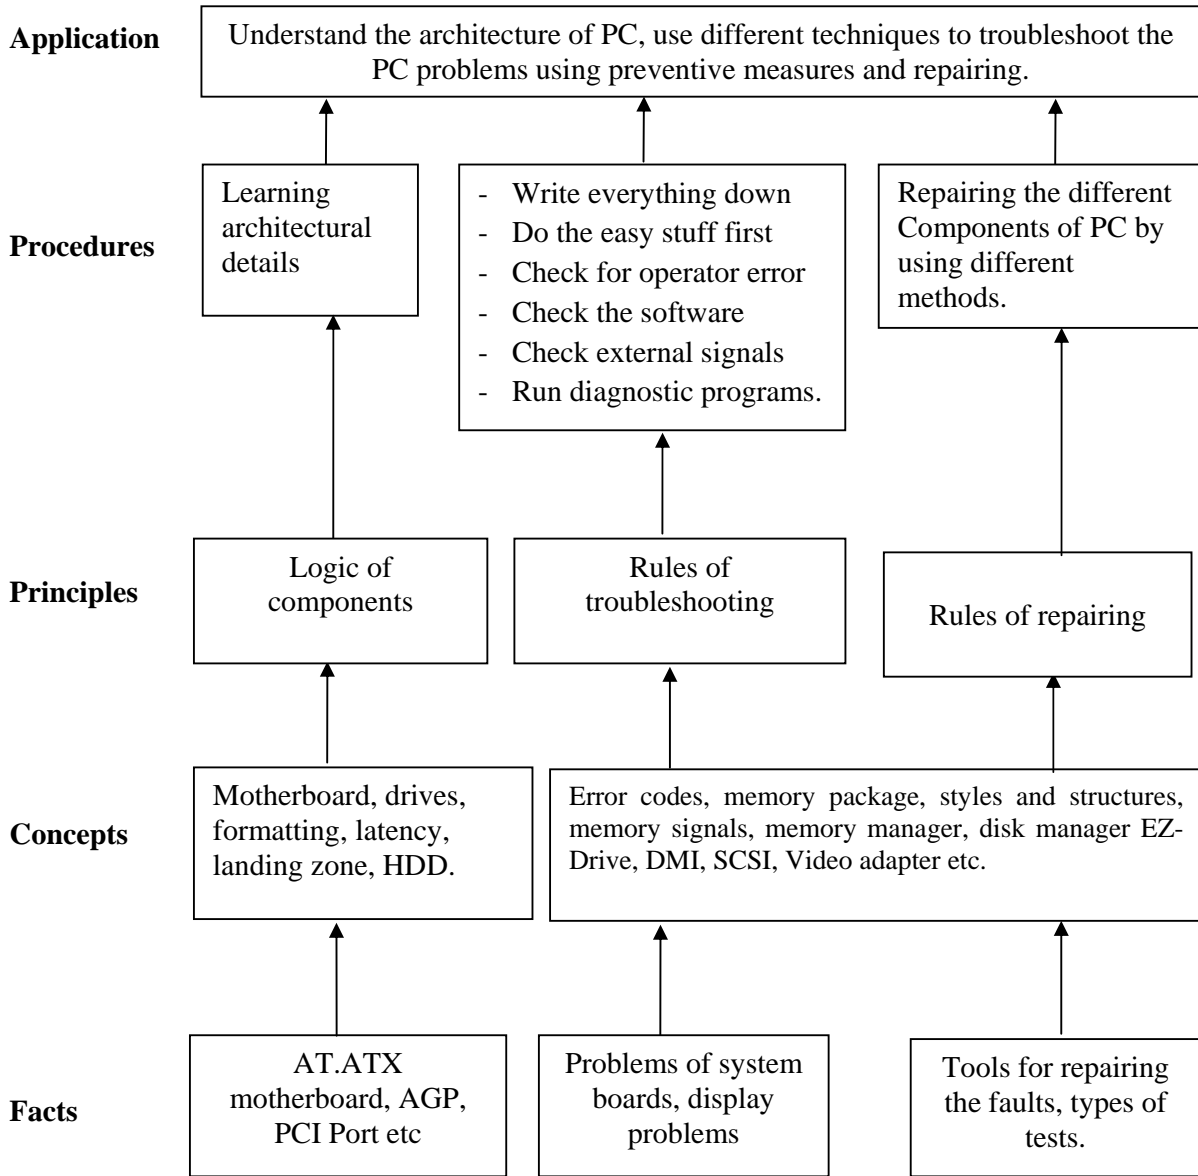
Application

Understand the architecture of PC, use different techniques to troubleshoot the PC problems using preventive measures and repairing.

Procedures

Learning architectural details

- Write everything down
- Do the easy stuff first
- Check for operator error
- Check the software
- Check external signals
- Run diagnostic programs.

Repairing the different Components of PC by using different methods.

Principles

Logic of components

Rules of troubleshooting

Rules of repairing

Concepts

Motherboard, drives, formatting, latency, landing zone, HDD.

Error codes, memory package, styles and structures, memory signals, memory manager, disk manager EZ-Drive, DMI, SCSI, Video adapter etc.

Facts

AT.ATX motherboard, AGP, PCI Port etc

Problems of system boards, display problems

Tools for repairing the faults, types of tests.